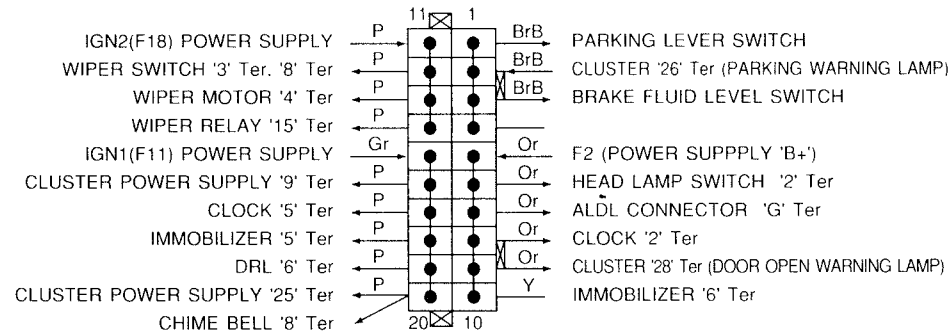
11 1

IGN2(F18) POWER SUPPLY P
WIPER SWITCH '3' Ter. '8' Ter P
WIPER MOTOR '4' Ter P
WIPER RELAY '15' Ter P
IGN1(F11) POWER SUPPLY Gr
CLUSTER POWER SUPPLY '9' Ter P
CLOCK '5' Ter P
IMMOBILIZER '5' Ter P
DRL '6' Ter P
CLUSTER POWER SUPPLY '25' Ter P
CHIME BELL '8' Ter

BrB PARKING LEVER SWITCH
BrB CLUSTER '26' Ter (PARKING WARNING LAMP)
BrB BRAKE FLUID LEVEL SWITCH
Or F2 (POWER SUPPPLY 'B+')
Or HEAD LAMP SWITCH '2' Ter
Or ALDL CONNECTOR 'G' Ter
Or CLOCK '2' Ter
Or CLUSTER '28' Ter (DOOR OPEN WARNING LAMP)
Y IMMOBILIZER '6' Ter

20 10